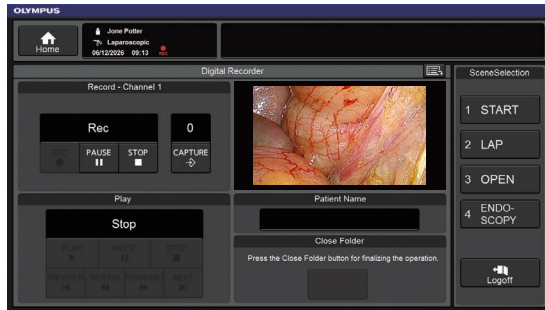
OLYMPUS

Home

Jone Potter
Laparoscopic
06/12/2026 09:13
REC

Digital Recorder

Record - Channel 1

Rec

0

REC

PAUSE

STOP

CAPTURE

Play

Stop

PLAY

PAUSE

STOP

PREVIOUS

REWIND

FORWARD

NEXT

Patient Name

Close Folder

Press the Close Folder button for finalizing the operation.

SceneSelection

1 START

2 LAP

3 OPEN

4 ENDO-SCOPY

Logoff